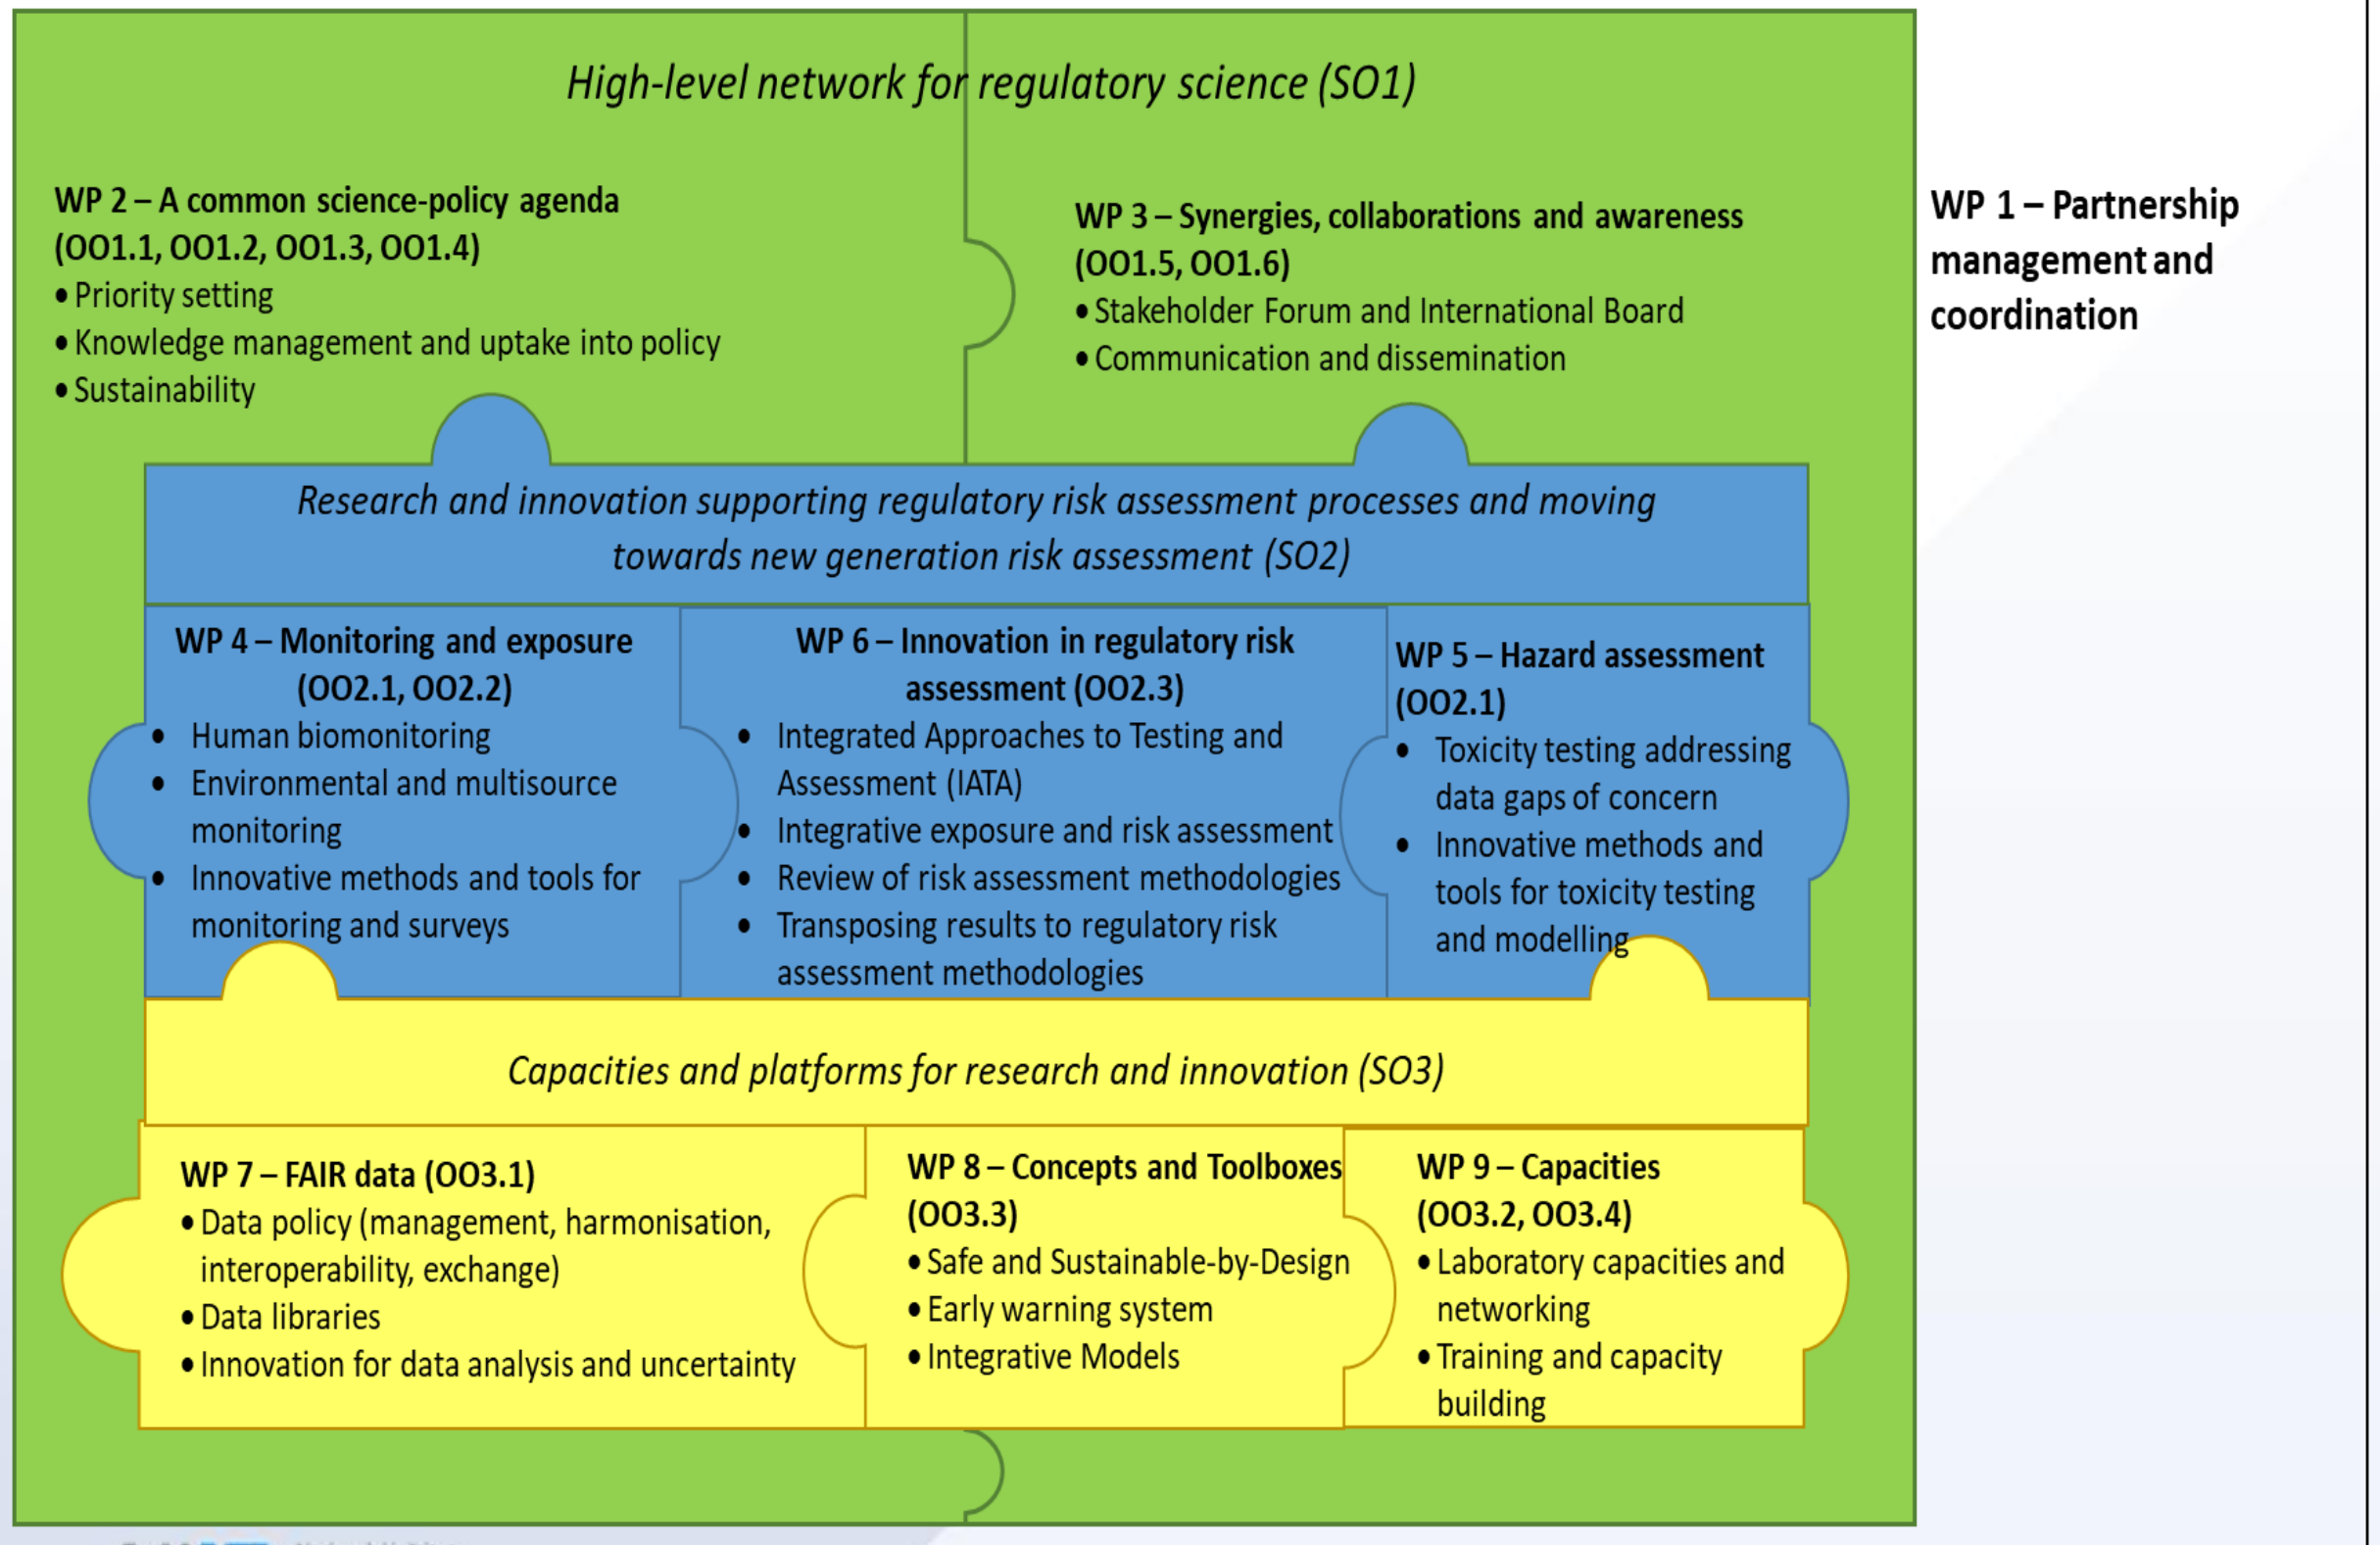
High-level network for regulatory science (SO1)

WP 2 – A common science-policy agenda (OO1.1, OO1.2, OO1.3, OO1.4)
• Priority setting
• Knowledge management and uptake into policy
• Sustainability

WP 3 – Synergies, collaborations and awareness (OO1.5, OO1.6)
• Stakeholder Forum and International Board
• Communication and dissemination

WP 1 – Partnership management and coordination

Research and innovation supporting regulatory risk assessment processes and moving towards new generation risk assessment (SO2)

WP 4 – Monitoring and exposure (OO2.1, OO2.2)
• Human biomonitoring
• Environmental and multisource monitoring
• Innovative methods and tools for monitoring and surveys

WP 6 – Innovation in regulatory risk assessment (OO2.3)
• Integrated Approaches to Testing and Assessment (IATA)
• Integrative exposure and risk assessment
• Review of risk assessment methodologies
• Transposing results to regulatory risk assessment methodologies

WP 5 – Hazard assessment (OO2.1)
• Toxicity testing addressing data gaps of concern
• Innovative methods and tools for toxicity testing and modelling

Capacities and platforms for research and innovation (SO3)

WP 7 – FAIR data (OO3.1)
• Data policy (management, harmonisation, interoperability, exchange)
• Data libraries
• Innovation for data analysis and uncertainty

WP 8 – Concepts and Toolboxes (OO3.3)
• Safe and Sustainable-by-Design
• Early warning system
• Integrative Models

WP 9 – Capacities (OO3.2, OO3.4)
• Laboratory capacities and networking
• Training and capacity building